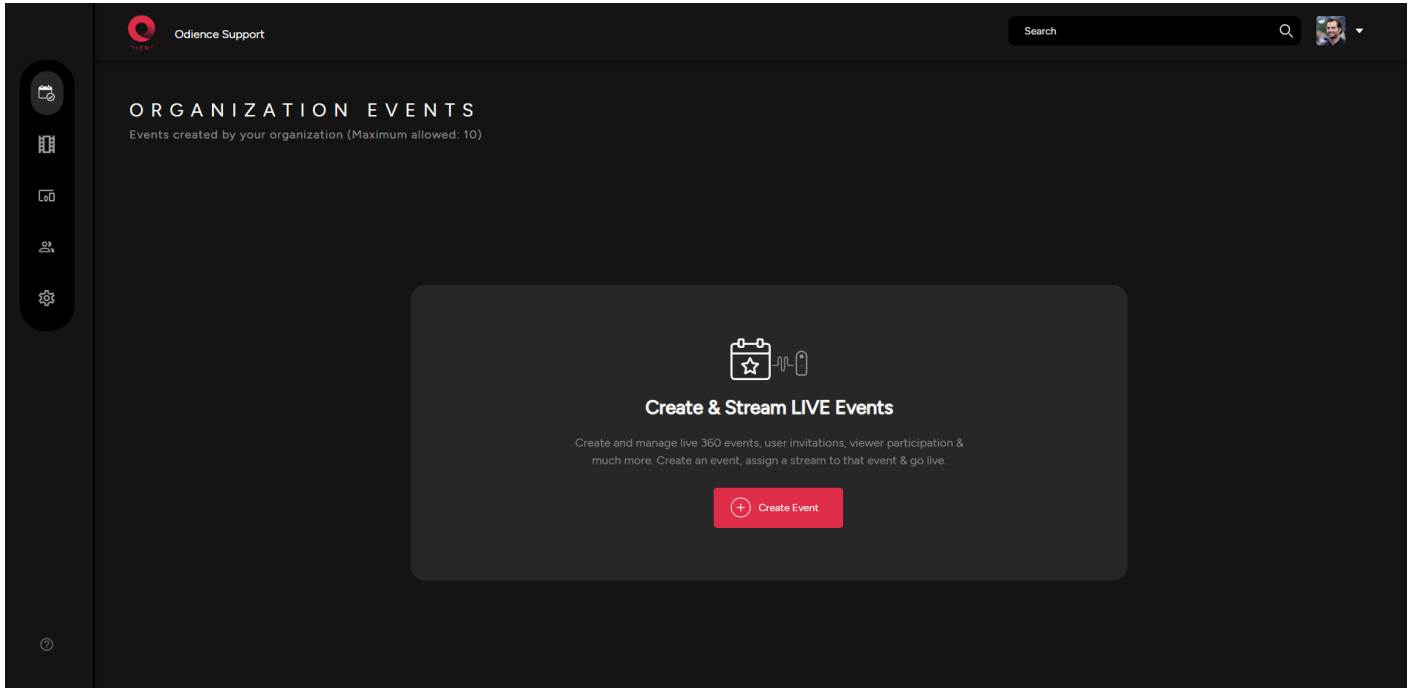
Odience Support

Search

ORGANIZATION EVENTS

Events created by your organization (Maximum allowed: 10)

Create & Stream LIVE Events

Create and manage live 360 events, user invitations, viewer participation & much more. Create an event, assign a stream to that event & go live.

Create Event